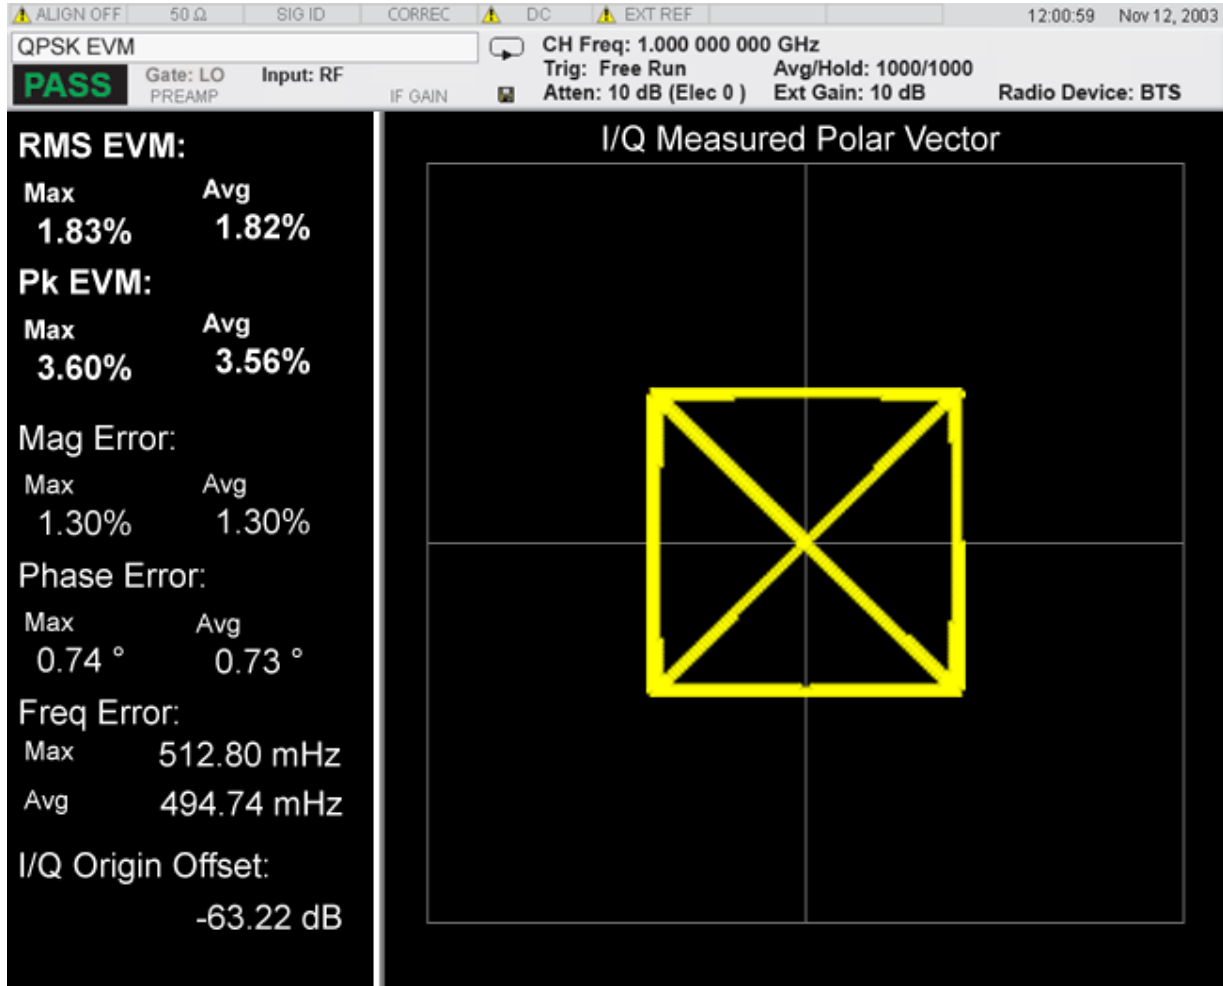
ALIGN OFF 50 Ω SIG ID CORREC DC EXT REF 12:00:59 Nov 12, 2003

QPSK EVM
PASS Gate: LO Input: RF
PREAMP IF GAIN
CH Freq: 1.000 000 000 GHz
Trig: Free Run Avg/Hold: 1000/1000
Atten: 10 dB (Elec 0 ) Ext Gain: 10 dB Radio Device: BTS

RMS EVM:
Max 1.83%
Avg 1.82%

Pk EVM:
Max 3.60%
Avg 3.56%

Mag Error:
Max 1.30%
Avg 1.30%

Phase Error:
Max 0.74 °
Avg 0.73 °

Freq Error:
Max 512.80 mHz
Avg 494.74 mHz

I/Q Origin Offset:
-63.22 dB

I/Q Measured Polar Vector